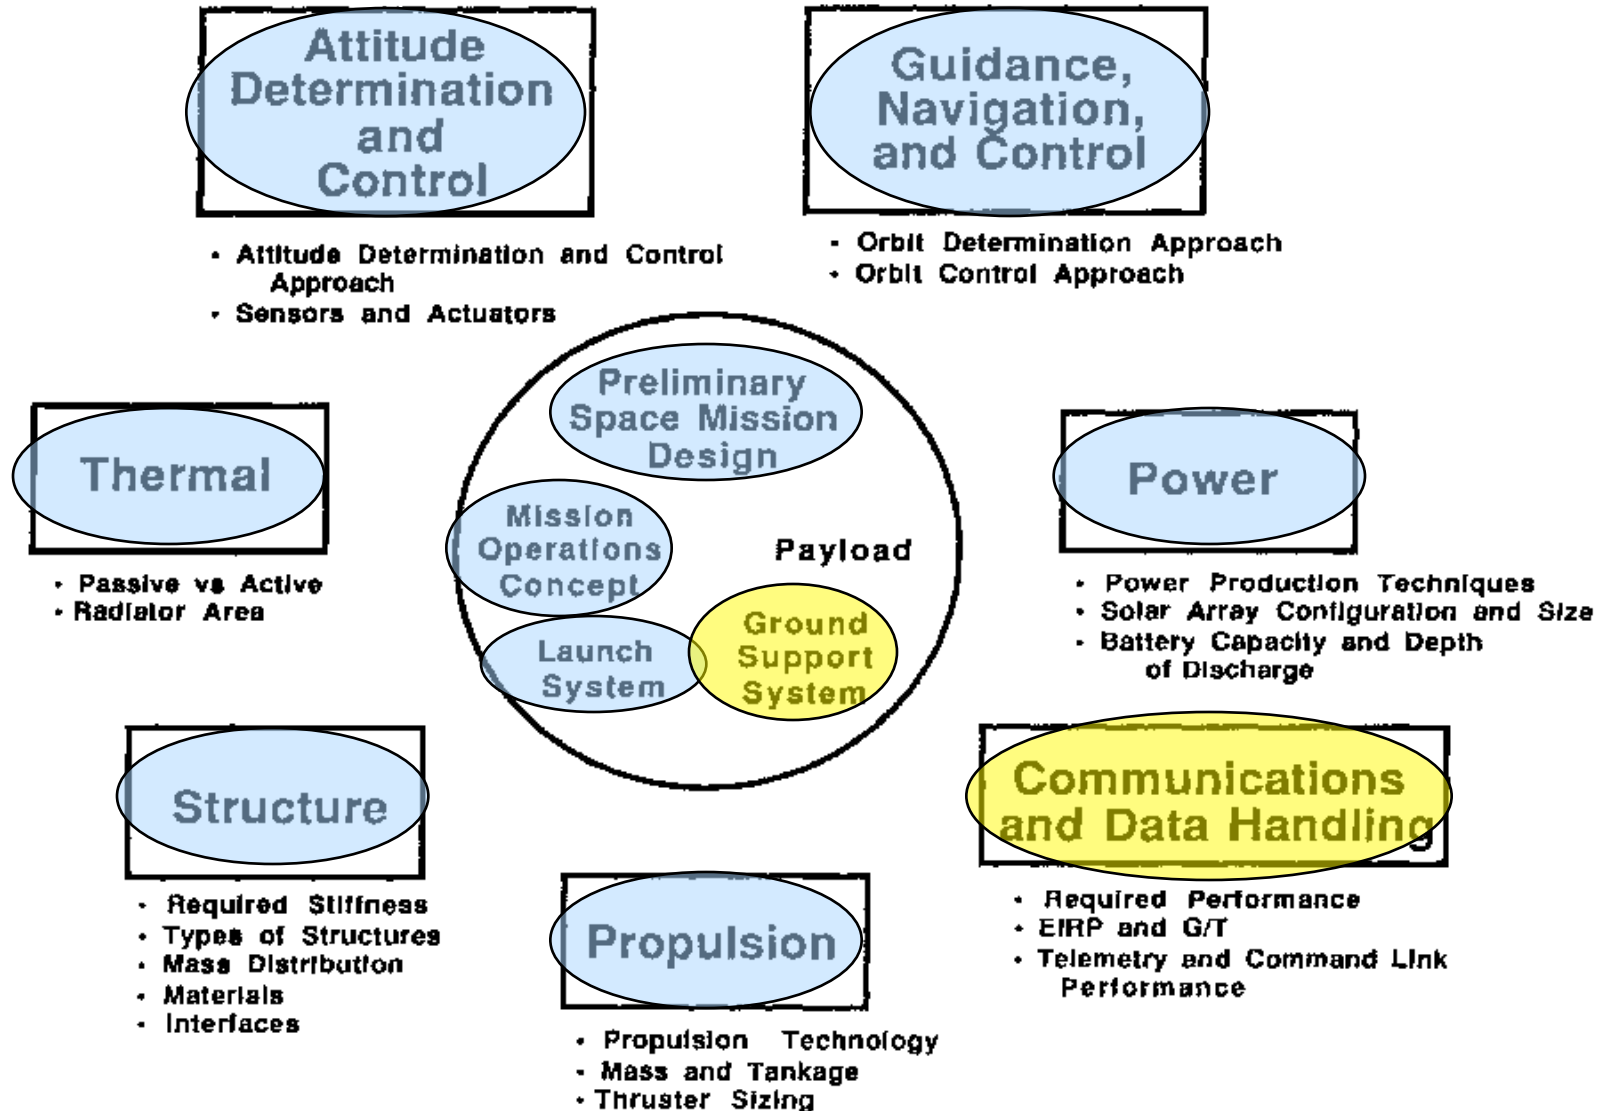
Attitude Determination and Control

• Attitude Determination and Control Approach
• Sensors and Actuators

Guidance, Navigation, and Control

• Orbit Determination Approach
• Orbit Control Approach

Thermal

• Passive vs Active
• Radiator Area

Preliminary Space Mission Design

Mission Operations Concept

Payload

Launch System

Ground Support System

Power

• Power Production Techniques
• Solar Array Configuration and Size
• Battery Capacity and Depth of Discharge

Structure

• Required Stiffness
• Types of Structures
• Mass Distribution
• Materials
• Interfaces

Propulsion

• Propulsion Technology
• Mass and Tankage
• Thruster Sizing

Communications and Data Handling

• Required Performance
• EIRP and G/T
• Telemetry and Command Link Performance